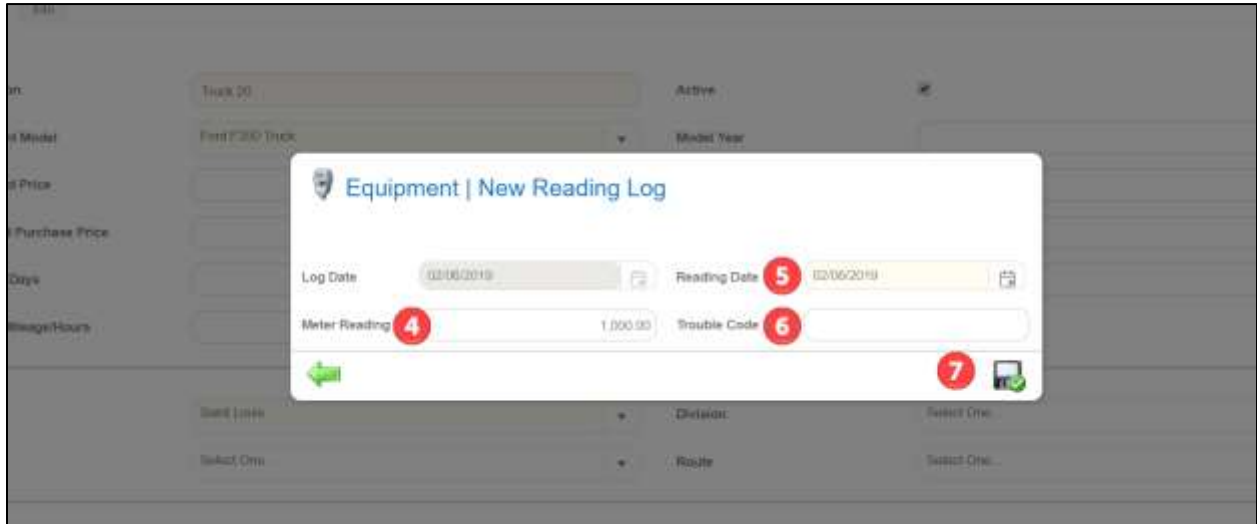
Equipment | New Reading Log

Log Date
02/06/2019

Reading Date
5
02/06/2019

Meter Reading
4
1,000.00

Trouble Code
6

7

n
Truck 20
Active
Model
Ford F350 Truck
Model Year
Price
Purchase Price
Days
Mileage/Hours
Select One
Division
Select One
Select One
Route
Select One